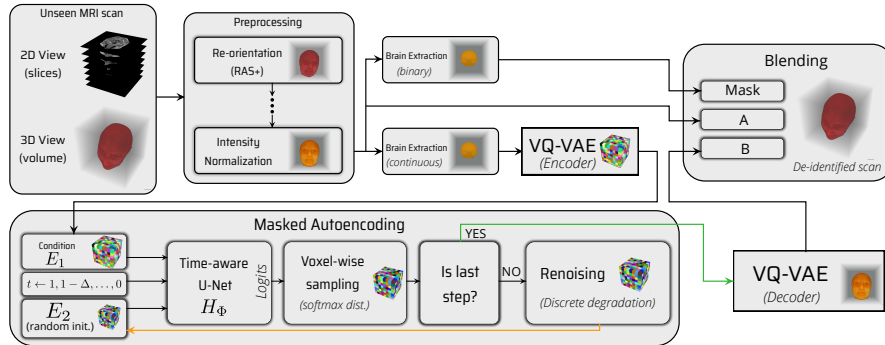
Unseen MRI scan

2D View (slices)

3D View (volume)

Preprocessing

Re-orientation (RAS+)

Intensity Normalization

Brain Extraction (binary)

Brain Extraction (continuous)

VQ-VAE (Encoder)

Blending

Mask

A

B

De-identified scan

Masked Autoencoding

Condition $E_1$

$t \leftarrow 1, 1-\Delta, \ldots, 0$

$E_2$ (random init.)

Time-aware U-Net $H_\Phi$

Logits

Voxel-wise sampling (softmax dist.)

Is last step?

YES

NO

Renoising (Discrete degradation)

VQ-VAE (Decoder)